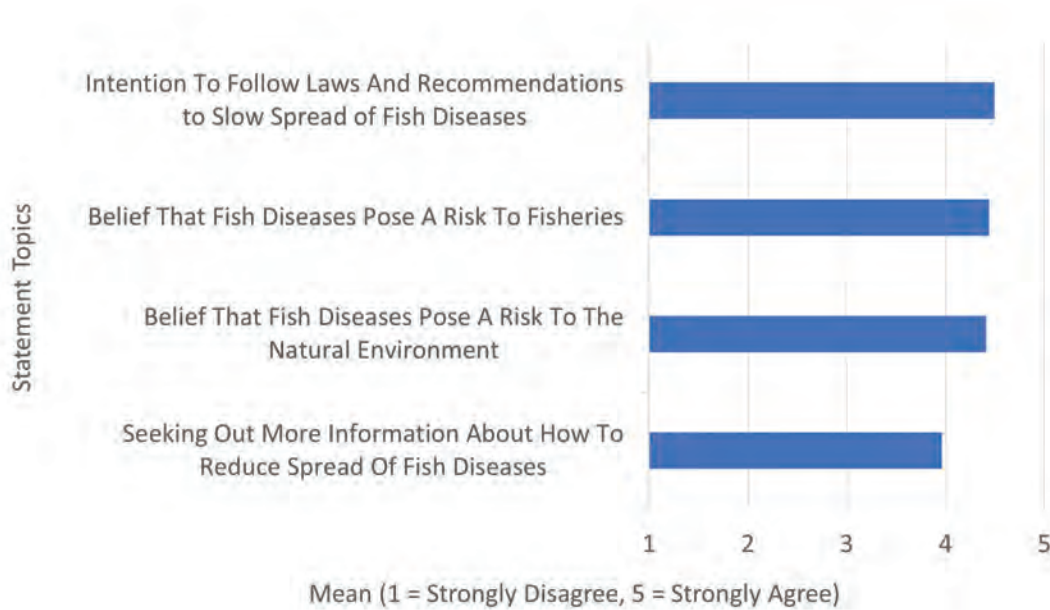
Statement Topics

Intention To Follow Laws And Recommendations to Slow Spread of Fish Diseases

Belief That Fish Diseases Pose A Risk To Fisheries

Belief That Fish Diseases Pose A Risk To The Natural Environment

Seeking Out More Information About How To Reduce Spread Of Fish Diseases

1 2 3 4 5

Mean (1 = Strongly Disagree, 5 = Strongly Agree)